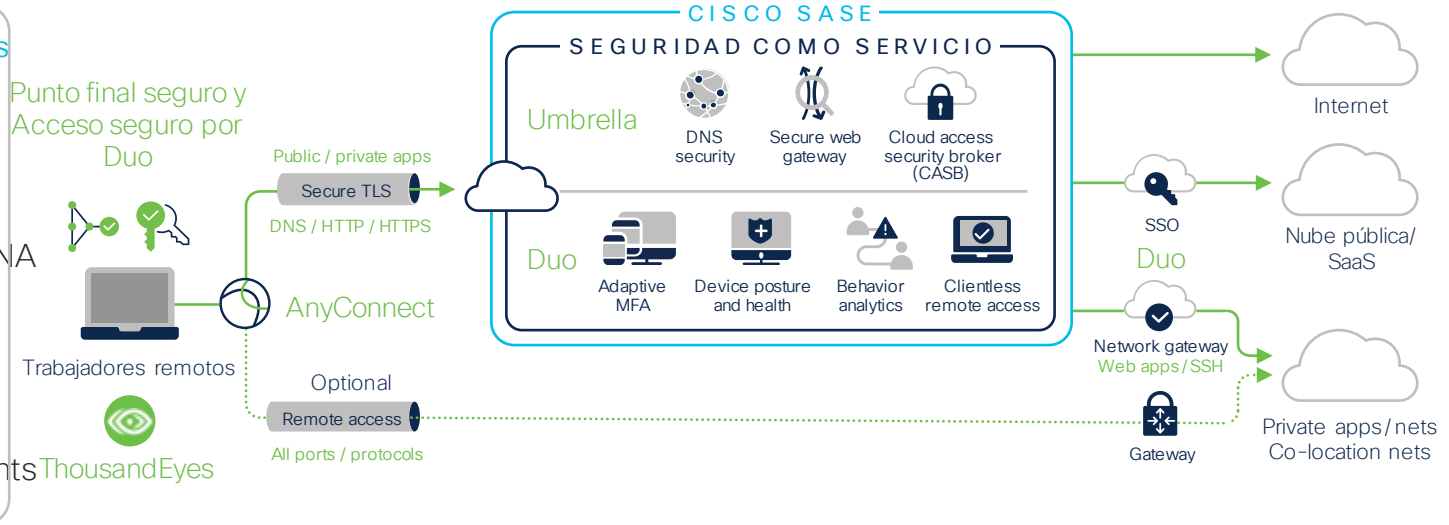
s

Punto final seguro y Acceso seguro por Duo

NA

Trabajadores remotos

nts ThousandEyes

Public / private apps

Secure TLS

DNS / HTTP / HTTPS

AnyConnect

Optional

Remote access

All ports / protocols

CISCO SASE

SEGURIDAD COMO SERVICIO

Umbrella

DNS security

Secure web gateway

Cloud access security broker (CASB)

Duo

Adaptive MFA

Device posture and health

Behavior analytics

Clientless remote access

Internet

SSO

Nube pública/ SaaS

Duo

Network gateway

Web apps / SSH

Gateway

Private apps / nets

Co-location nets